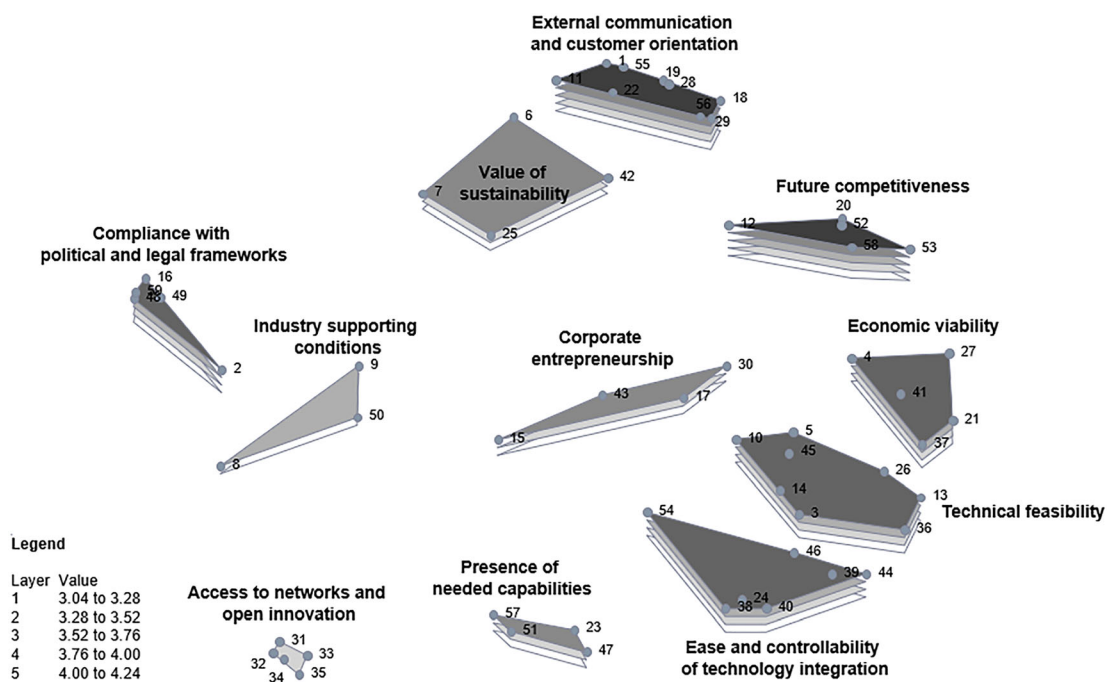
External communication and customer orientation

1 55 11 19 28 22 18 56 29

6

Value of sustainability

42 7 25

Future competitiveness

20 12 52 58 53

Compliance with political and legal frameworks

16 59 48 49 2

Industry supporting conditions

9 50 8

Corporate entrepreneurship

30 43 17 15

Economic viability

4 27 41 21 37

10 5 45 26 14 13 3 36

Technical feasibility

54 46 39 44 24 38 40

Legend

| Layer | Value |
|---|---|
| 1 | 3.04 to 3.28 |
| 2 | 3.28 to 3.52 |
| 3 | 3.52 to 3.76 |
| 4 | 3.76 to 4.00 |
| 5 | 4.00 to 4.24 |

Access to networks and open innovation

31 32 33 34 35

Presence of needed capabilities

57 51 23 47

Ease and controllability of technology integration